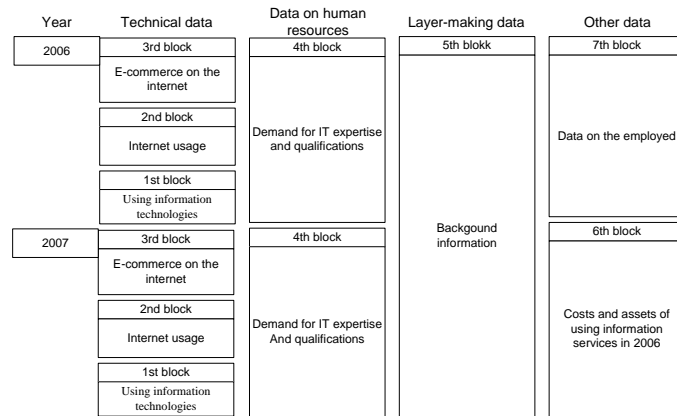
| Year | Technical data | Data on human resources | Layer-making data | Other data |
|---|---|---|---|---|
| 2006 | 3rd block<br>E-commerce on the internet<br>2nd block<br>Internet usage<br>1st block<br>Using information technologies | 4th block<br>Demand for IT expertise and qualifications | 5th blokk<br>Backgound information | 7th block<br>Data on the employed |
| 2007 | 3rd block<br>E-commerce on the internet<br>2nd block<br>Internet usage<br>1st block<br>Using information technologies | 4th block<br>Demand for IT expertise And qualifications | | 6th block<br>Costs and assets of using information services in 2006 |